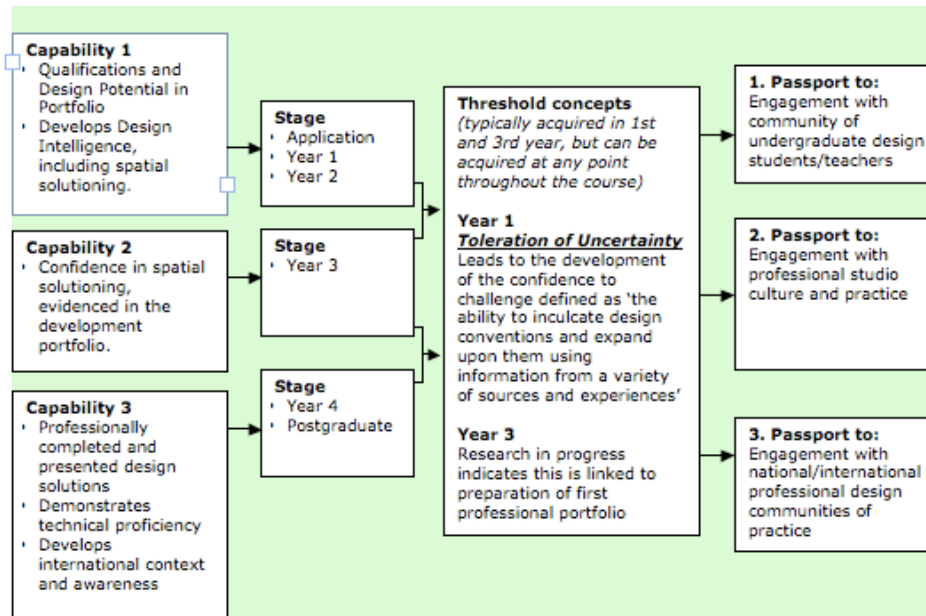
**Capability 1**
- Qualifications and Design Potential in Portfolio
- Develops Design Intelligence, including spatial solutioning.

**Capability 2**
- Confidence in spatial solutioning, evidenced in the development portfolio.

**Capability 3**
- Professionally completed and presented design solutions
- Demonstrates technical proficiency
- Develops international context and awareness

**Stage**
- Application
- Year 1
- Year 2

**Stage**
- Year 3

**Stage**
- Year 4
- Postgraduate

**Threshold concepts**
*(typically acquired in 1st and 3rd year, but can be acquired at any point throughout the course)*

**Year 1**
***Toleration of Uncertainty***
Leads to the development of the confidence to challenge defined as 'the ability to inculcate design conventions and expand upon them using information from a variety of sources and experiences'

**Year 3**
Research in progress indicates this is linked to preparation of first professional portfolio

**1. Passport to:**
Engagement with community of undergraduate design students/teachers

**2. Passport to:**
Engagement with professional studio culture and practice

**3. Passport to:**
Engagement with national/international professional design communities of practice